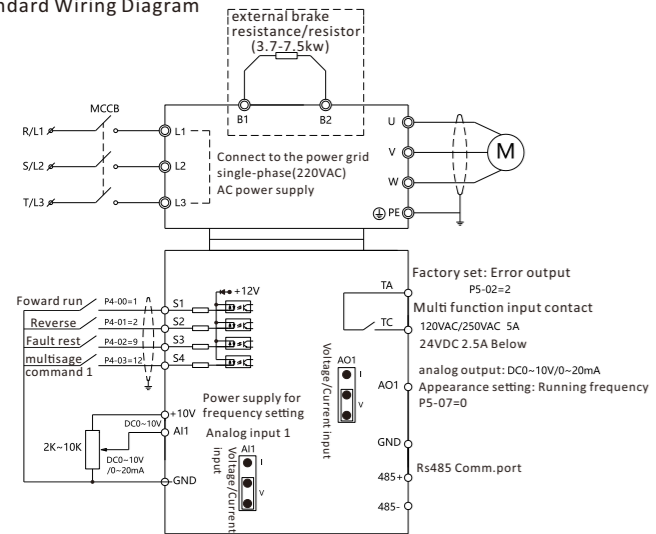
ndard Wiring Diagram

external brake resistance/resistor (3.7-7.5kw)

B1 B2

MCCB

R/L1
S/L2
T/L3

L1
L2
L3

Connect to the power grid single-phase(220VAC) AC power supply

U
V
W
PE

M

+12V

Foward run P4-00=1 S1
Reverse P4-01=2 S2
Fault rest P4-02=9 S3
multisage command 1 P4-03=12 S4

Factory set: Error output
P5-02=2

TA

Multi function input contact

TC

120VAC/250VAC 5A
24VDC 2.5A Below

Voltage/Current input

AO1
I
V

AO1

analog output: DC0~10V/0~20mA
Appearance setting: Running frequency
P5-07=0

Power supply for frequency setting

+10V
DC0~10V
AI1

Analog input 1

2K~10K

DC0~10V /0~20mA

GND

AI1
I
V
Voltage/Current input

GND

Rs485 Comm.port

485+
485-